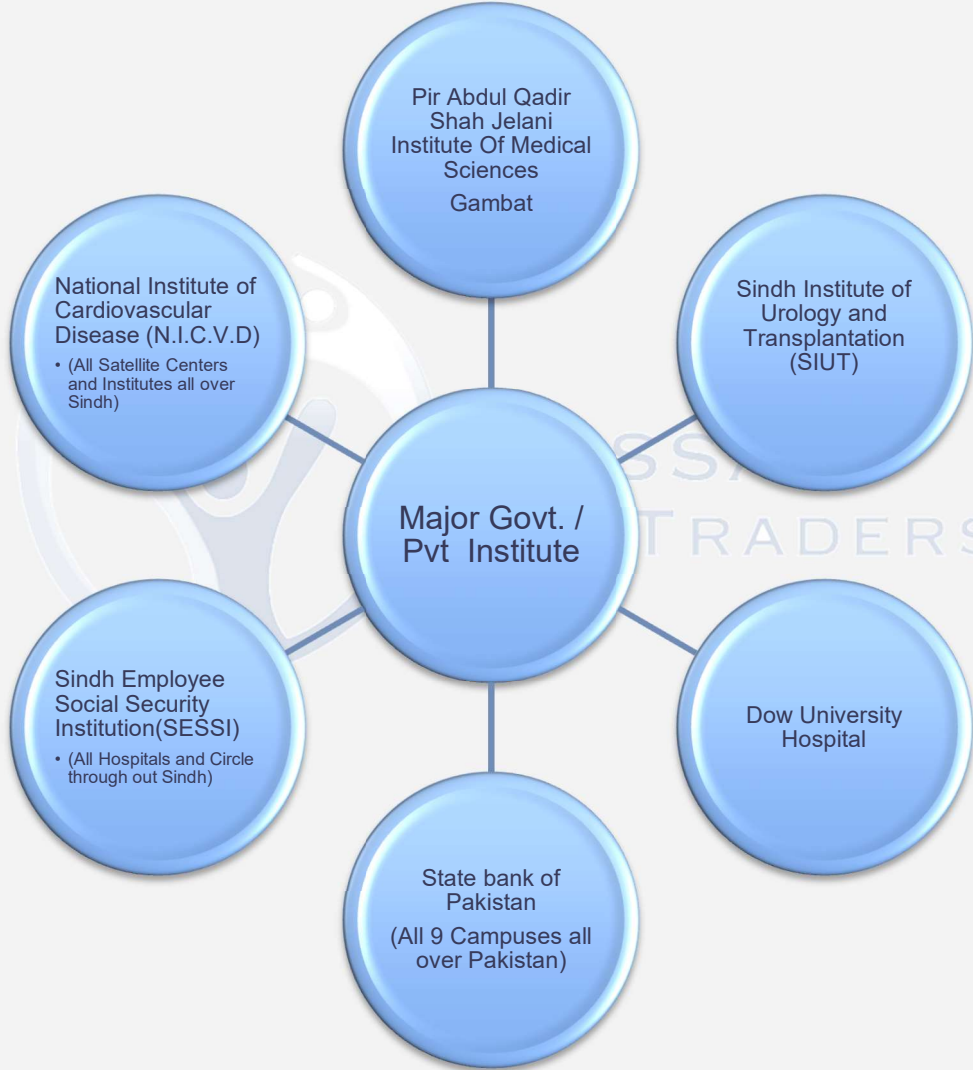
Pir Abdul Qadir Shah Jelani Institute Of Medical Sciences

Gambat

National Institute of Cardiovascular Disease (N.I.C.V.D)

• (All Satellite Centers and Institutes all over Sindh)

Sindh Institute of Urology and Transplantation (SIUT)

Major Govt. / Pvt Institute

SSA
TRADERS

Sindh Employee Social Security Institution(SESSI)

• (All Hospitals and Circle through out Sindh)

Dow University Hospital

State bank of Pakistan

(All 9 Campuses all over Pakistan)